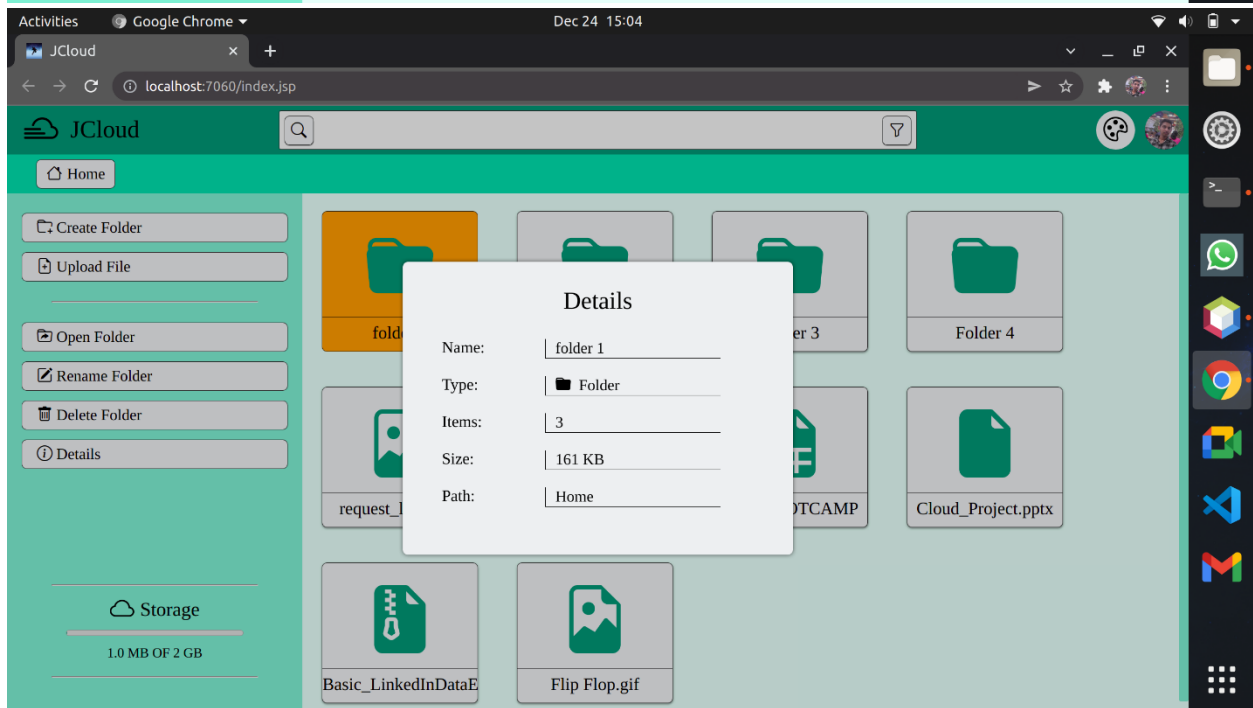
Activities Google Chrome Dec 24 15:04

JCloud ×

localhost:7060/index.jsp

JCloud

Home

Create Folder
Upload File
Open Folder
Rename Folder
Delete Folder
Details

Storage
1.0 MB OF 2 GB

fold
er 3
Folder 4
request_I
OTCAMP
Cloud_Project.pptx
Basic_LinkedInDataE
Flip Flop.gif

Details

| | |
|---|---|
| Name: | folder 1 |
| Type: | Folder |
| Items: | 3 |
| Size: | 161 KB |
| Path: | Home |